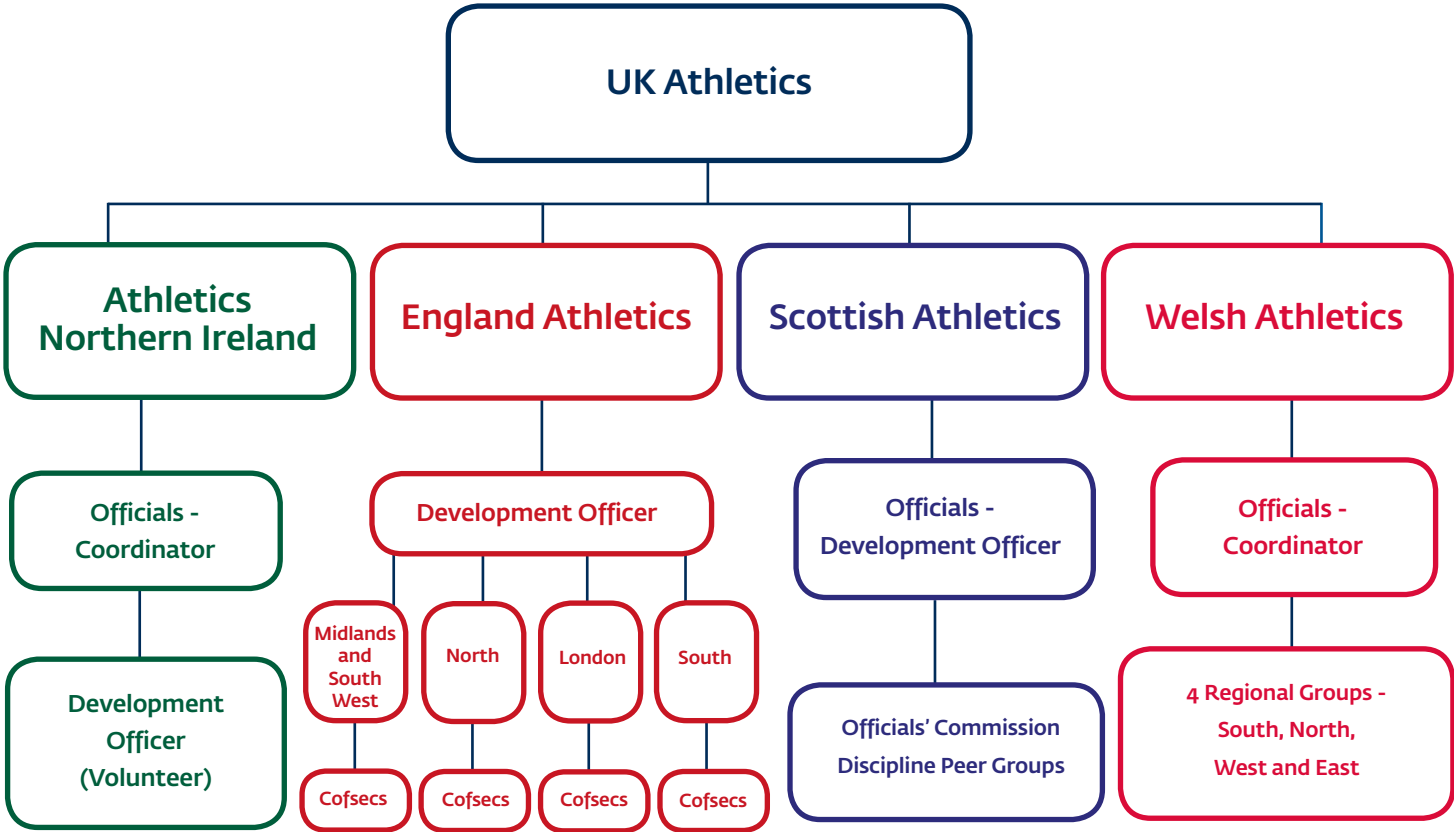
UK Athletics

Athletics Northern Ireland

Officials - Coordinator

Development Officer (Volunteer)

England Athletics

Development Officer

Midlands and South West

Cofsecs

North

Cofsecs

London

Cofsecs

South

Cofsecs

Scottish Athletics

Officials - Development Officer

Officials' Commission Discipline Peer Groups

Welsh Athletics

Officials - Coordinator

4 Regional Groups - South, North, West and East